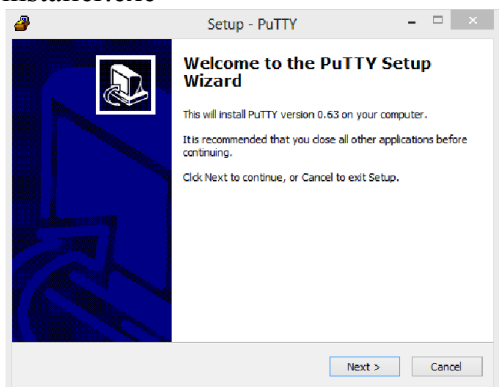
installer.exe

Setup - PuTTY

Welcome to the PuTTY Setup Wizard

This will install PuTTY version 0.63 on your computer.

It is recommended that you close all other applications before continuing.

Click Next to continue, or Cancel to exit Setup.

Next >

Cancel